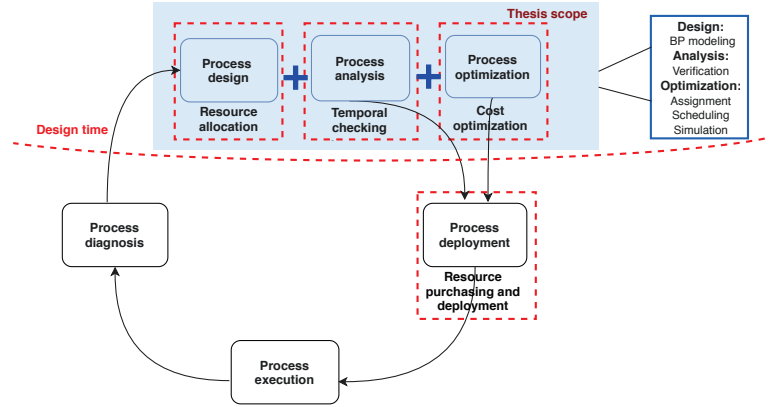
Thesis scope

Process design

Resource allocation

Process analysis

Temporal checking

Process optimization

Cost optimization

Design:
BP modeling
Analysis:
Verification
Optimization:
Assignment
Scheduling
Simulation

Design time

Process diagnosis

Process deployment

Resource purchasing and deployment

Process execution